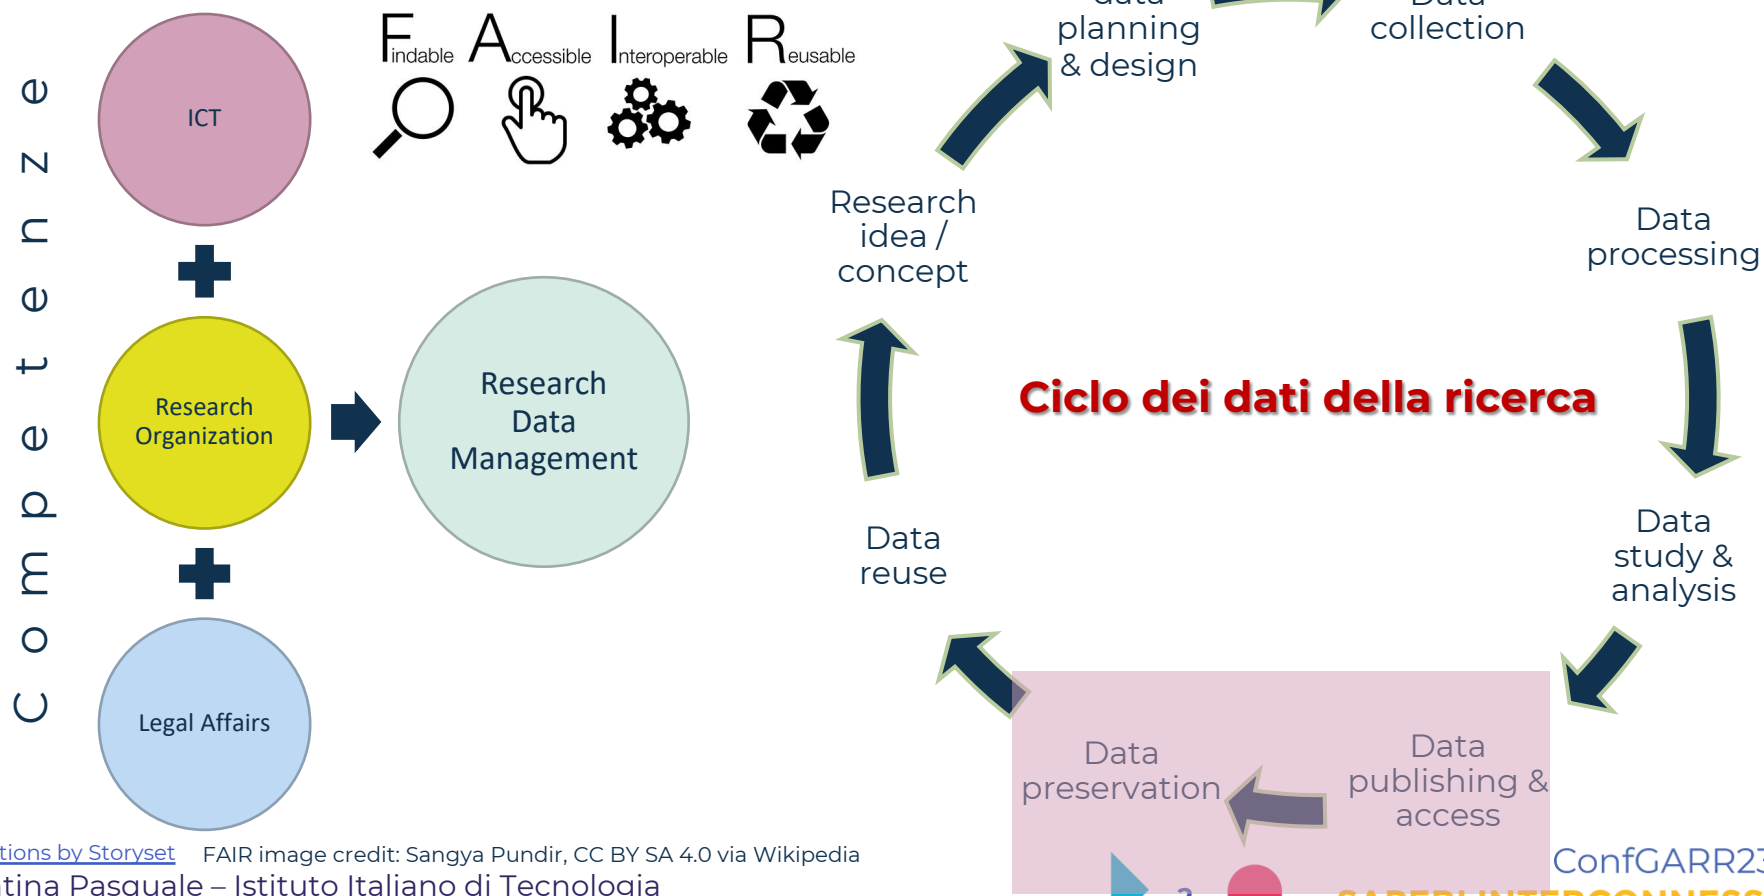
Competenze

ICT

Research Organization

Legal Affairs

Research Data Management

Findable Accessible Interoperable Reusable

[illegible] planning & design

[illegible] collection

Research idea / concept

Data processing

Ciclo dei dati della ricerca

Data study & analysis

Data reuse

Data preservation

Data publishing & access

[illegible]tions by Storyset FAIR image credit: Sangya Pundir, CC BY SA 4.0 via Wikipedia

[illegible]tina Pasquale – Istituto Italiano di Tecnologia

ConfGARR2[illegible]